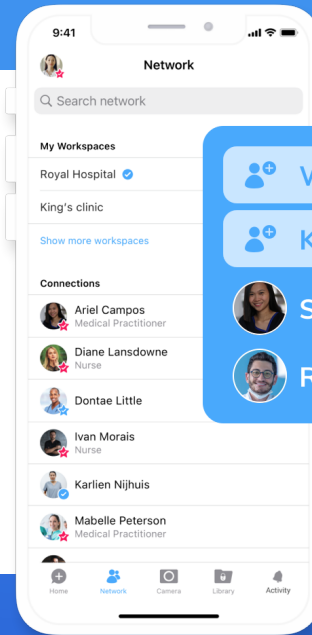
9:41

Network

Search network

My Workspaces

Royal Hospital

King's clinic

Show more workspaces

Connections

Ariel Campos
Medical Practitioner

Diane Lansdowne
Nurse

Dontae Little

Ivan Morais
Nurse

Karlien Nijhuis

Mabelle Peterson
Medical Practitioner

V

K

S

R

Home Network Camera Library Activity